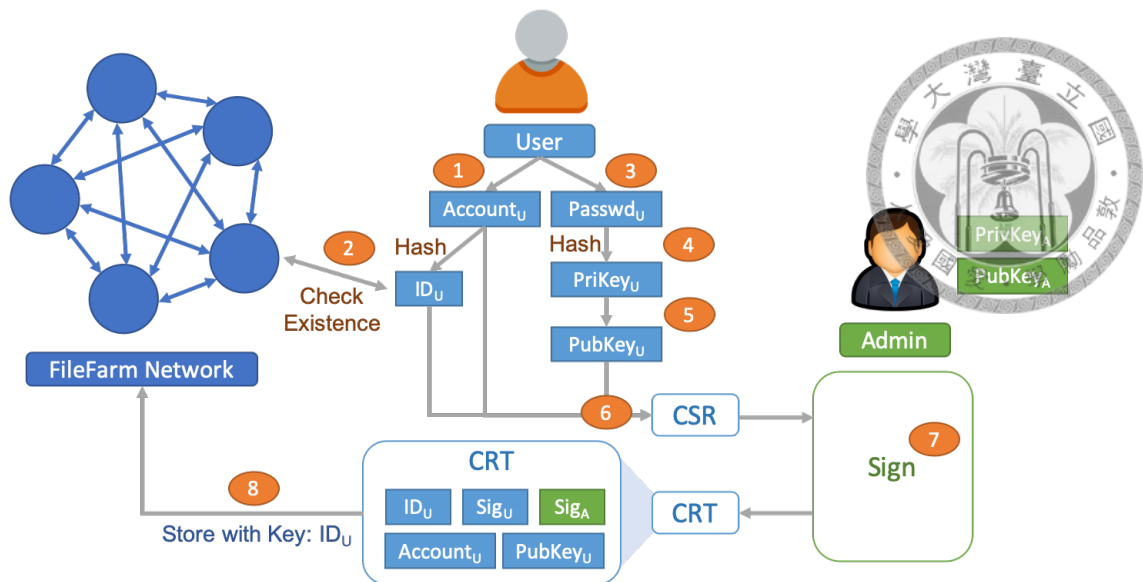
User

1

3

Account$_U$

Passwd$_U$

Hash

Hash

4

2

ID$_U$

PriKey$_U$

Check Existence

5

PubKey$_U$

FileFarm Network

PrivKey$_A$

PubKey$_A$

Admin

6

CSR

7

Sign

CRT

8

ID$_U$

Sig$_U$

Sig$_A$

CRT

Store with Key: ID$_U$

Account$_U$

PubKey$_U$